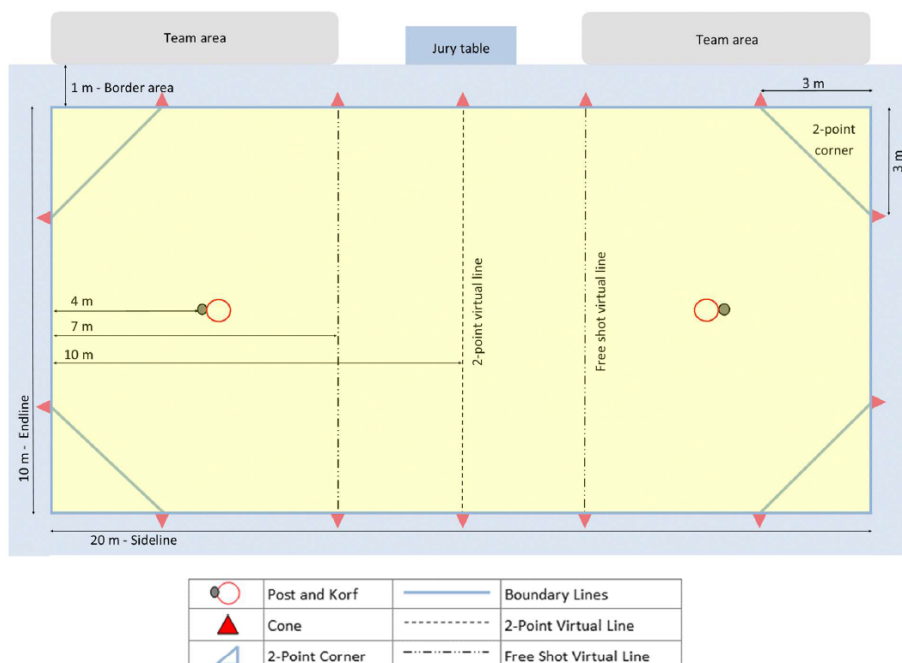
Team area

Jury table

Team area

1 m - Border area

3 m

2-point corner

3 m

4 m

7 m

10 m

2-point virtual line

Free shot virtual line

10 m - Endline

20 m - Sideline

| | Post and Korf | | Boundary Lines |
|---|---|---|---|
| | Cone | | 2-Point Virtual Line |
| | 2-Point Corner | | Free Shot Virtual Line |